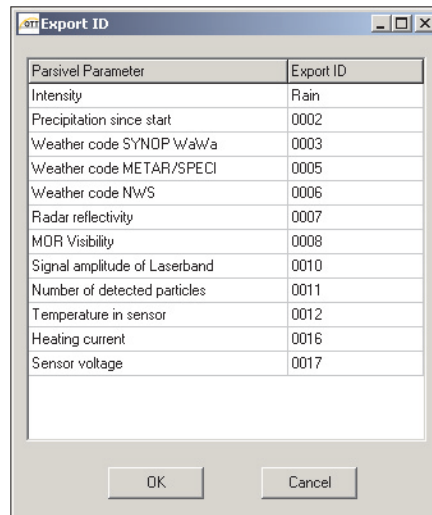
OTT Export ID

| Parsivel Parameter | Export ID |
|---|---|
| Intensity | Rain |
| Precipitation since start | 0002 |
| Weather code SYNOP WaWa | 0003 |
| Weather code METAR/SPECI | 0005 |
| Weather code NWS | 0006 |
| Radar reflectivity | 0007 |
| MOR Visibility | 0008 |
| Signal amplitude of Laserband | 0010 |
| Number of detected particles | 0011 |
| Temperature in sensor | 0012 |
| Heating current | 0016 |
| Sensor voltage | 0017 |

OK

Cancel